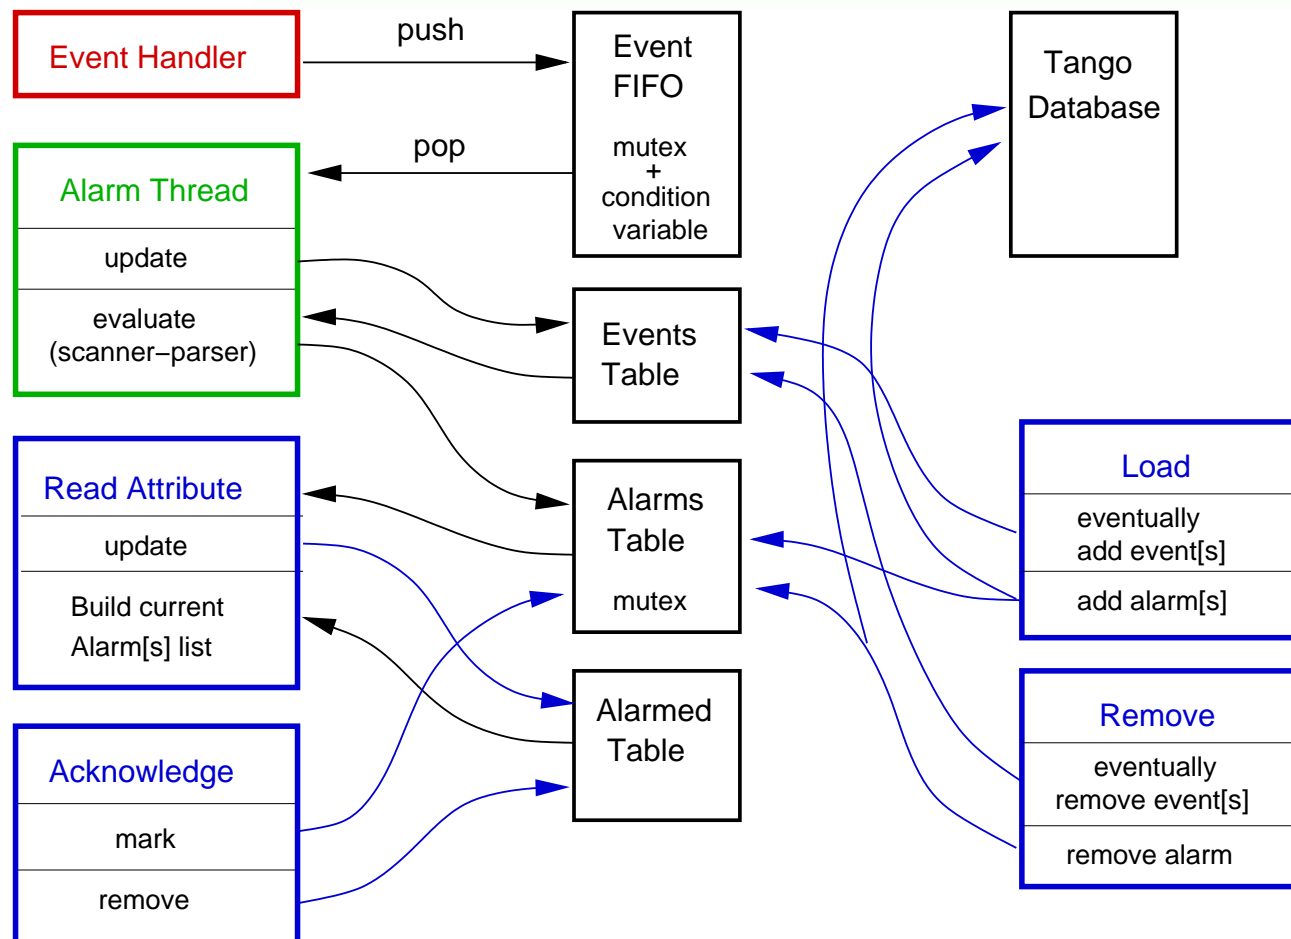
Event Handler

push

Event FIFO

mutex + condition variable

Tango Database

pop

Alarm Thread

update

evaluate (scanner−parser)

Events Table

Read Attribute

update

Build current Alarm[s] list

Alarms Table

mutex

Load

eventually add event[s]

add alarm[s]

Alarmed Table

Acknowledge

mark

remove

Remove

eventually remove event[s]

remove alarm